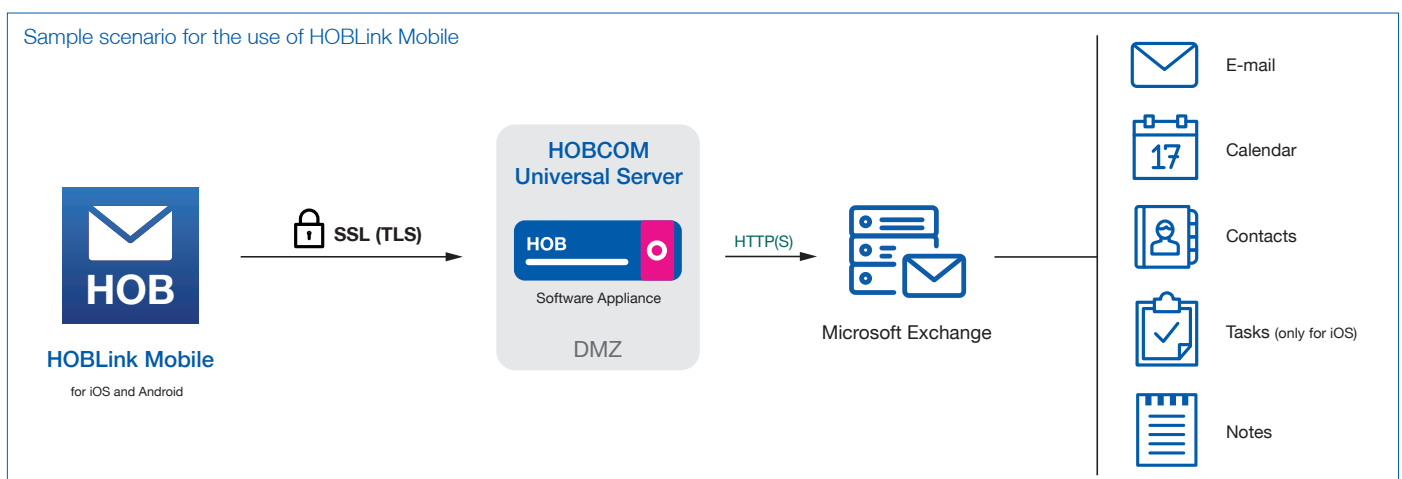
Sample scenario for the use of HOBLink Mobile

HOB

HOBLink Mobile

for iOS and Android

SSL (TLS)

HOBCOM Universal Server

HOB

Software Appliance

DMZ

HTTP(S)

Microsoft Exchange

E-mail

17

Calendar

Contacts

Tasks (only for iOS)

Notes